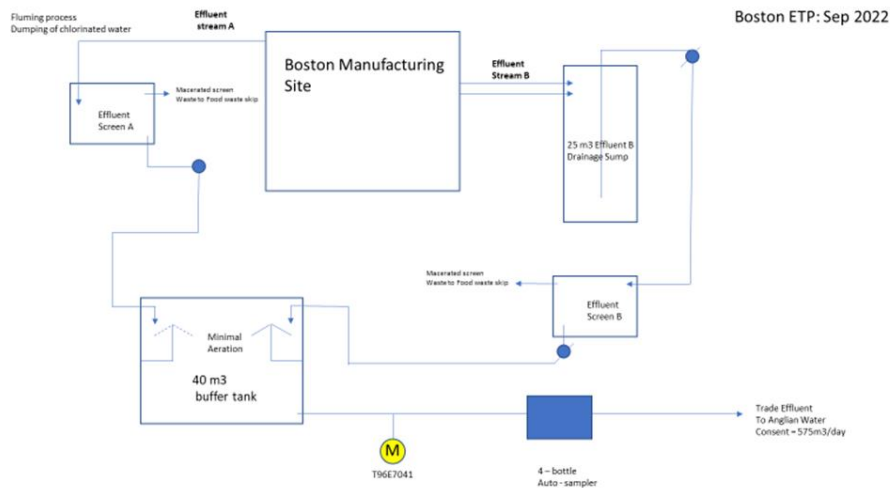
Boston ETP: Sep 2022

Fluming process
Dumping of chlorinated water

Effluent stream A

Boston Manufacturing Site

Effluent Stream B

Effluent Screen A

Macerated screen
Waste to Food waste skip

25 m3 Effluent B Drainage Sump

Macerated screen
Waste to Food waste skip

Effluent Screen B

Minimal Aeration

40 m3 buffer tank

M

T96E7041

4 – bottle
Auto - sampler

Trade Effluent
To Anglian Water
Consent = 575m3/day